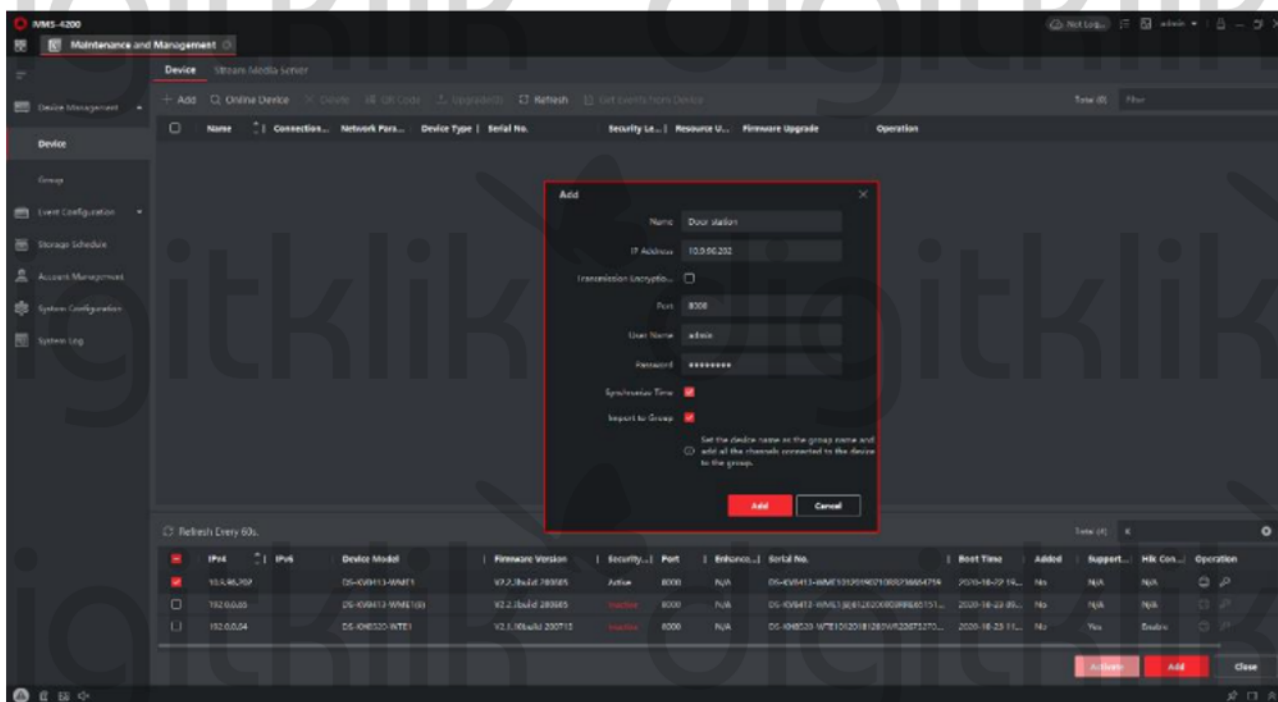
iVMS-4200

Maintenance and Management

Device   Stream Media Server

Device Management

Device

Group

Event Configuration

Storage Schedule

Account Management

System Configuration

System Log

+ Add   Online Device   Delete   QR Code   Upgrade(0)   Refresh   Get Events from Device

Total (0)   Filter

| Name | Connection... | Network Para... | Device Type | Serial No. | Security Le... | Resource U... | Firmware Upgrade | Operation |
|---|---|---|---|---|---|---|---|---|

Add

Name   Door station

IP Address   10.0.50.202

Transmission Encryptio...

Port   8000

User Name   admin

Password   ********

Synchronize Time

Import to Group

Set the device name as the group name and add all the channels connected to the device to the group.

Add   Cancel

Refresh Every 60s.

Total (4)

| | IPv4 | IPv6 | Device Model | Firmware Version | Security... | Port | Enhance... | Serial No. | Boot Time | Added | Support... | Hik Con... | Operation |
|---|---|---|---|---|---|---|---|---|---|---|---|---|---|
| ☑ | 10.0.50.202 | | DS-KV8413-WME1 | V2.2.3build 200805 | Active | 8000 | N/A | DS-KV8413-WME1012019021000236604716 | 2020-10-22 19... | No | N/A | N/A | |
| ☐ | 192.0.0.65 | | DS-KV8413-WME1(B) | V2.2.3build 200805 | Inactive | 8000 | N/A | DS-KV8413-WME1(B)0120200... | 2020-10-23 09... | No | N/A | N/A | |
| ☐ | 192.0.0.64 | | DS-KH8520-WTE1 | V2.1.30build 200715 | Inactive | 8000 | N/A | DS-KH8520-WTE1012018128WR220673270... | 2020-10-23 11... | No | Yes | Enable | |

Activate   Add   Close